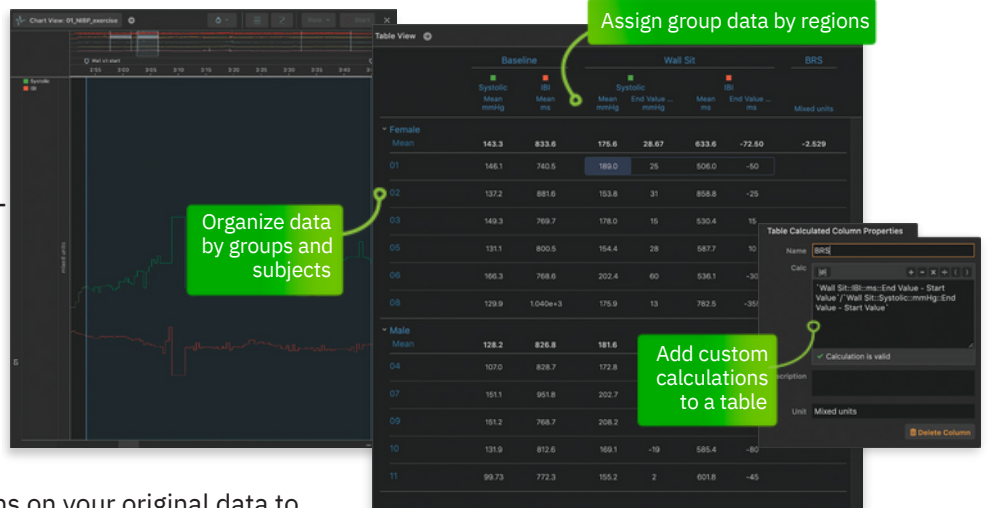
Chart View: 01_NIBP_exercise

Wall sit start

3:55 3:00 3:05 3:10 3:15 3:20 3:25 3:30 3:35 3:40 3:45

Systolic
IBI

mixed units

Table View

| | Baseline | | Wall Sit | | | | BRS |
|---|---|---|---|---|---|---|---|
| | Systolic | IBI | Systolic | | IBI | | |
| | Mean mmHg | Mean ms | Mean mmHg | End Value ... mmHg | Mean ms | End Value ... ms | Mixed units |
| Female | | | | | | | |
| Mean | 143.3 | 833.6 | 175.6 | 28.67 | 633.6 | -72.50 | -2.529 |
| 01 | 146.1 | 740.5 | 189.0 | 25 | 506.0 | -50 | |
| 02 | 137.2 | 881.6 | 153.8 | 31 | 858.8 | -25 | |
| 03 | 149.3 | 769.7 | 178.0 | 15 | 530.4 | 15 | |
| 05 | 131.1 | 800.5 | 154.4 | 28 | 587.7 | 10 | |
| 06 | 166.3 | 768.6 | 202.4 | 60 | 536.1 | -30 | |
| 08 | 129.9 | 1.040e+3 | 175.9 | 13 | 782.5 | -350 | |
| Male | | | | | | | |
| Mean | 128.2 | 826.8 | 181.6 | | | | |
| 04 | 107.0 | 828.7 | 172.8 | | | | |
| 07 | 151.1 | 951.8 | 202.7 | | | | |
| 09 | 151.2 | 768.7 | 208.2 | | | | |
| 10 | 131.9 | 812.6 | 169.1 | -19 | 585.4 | -80 | |
| 11 | 99.73 | 772.3 | 155.2 | 2 | 601.8 | -45 | |

Assign group data by regions

Organize data by groups and subjects

Table Calculated Column Properties

Name BRS

Calc

`Wall Sit::IBI::ms::End Value - Start Value`/`Wall Sit::Systolic::mmHg::End Value - Start Value`

Calculation is valid

Description

Unit Mixed units

Delete Column

Add custom calculations to a table

ns on your original data to